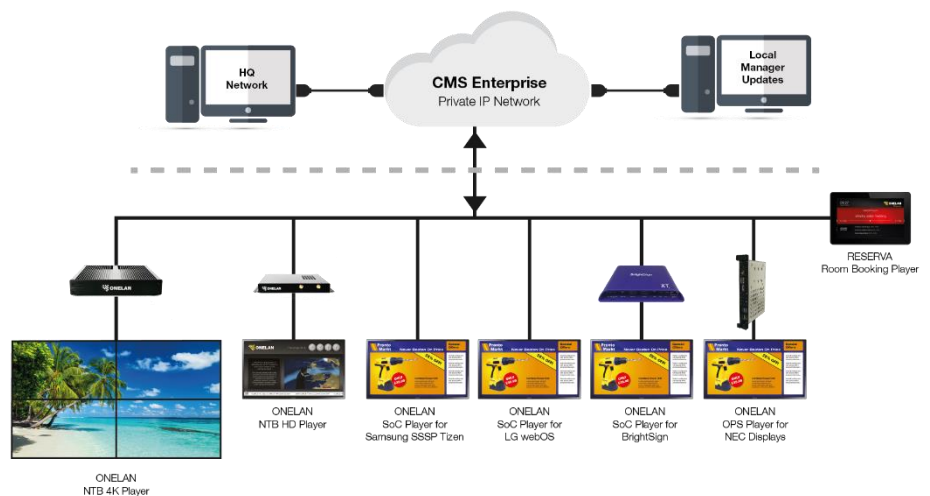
HQ Network

CMS Enterprise
Private IP Network

Local Manager Updates

RESERVA
Room Booking Player

ONELAN

ONELAN
NTB 4K Player

ONELAN
NTB HD Player

ONELAN
SoC Player for Samsung SSSP Tizen

ONELAN
SoC Player for LG webOS

ONELAN
SoC Player for BrightSign

ONELAN
OPS Player for NEC Displays